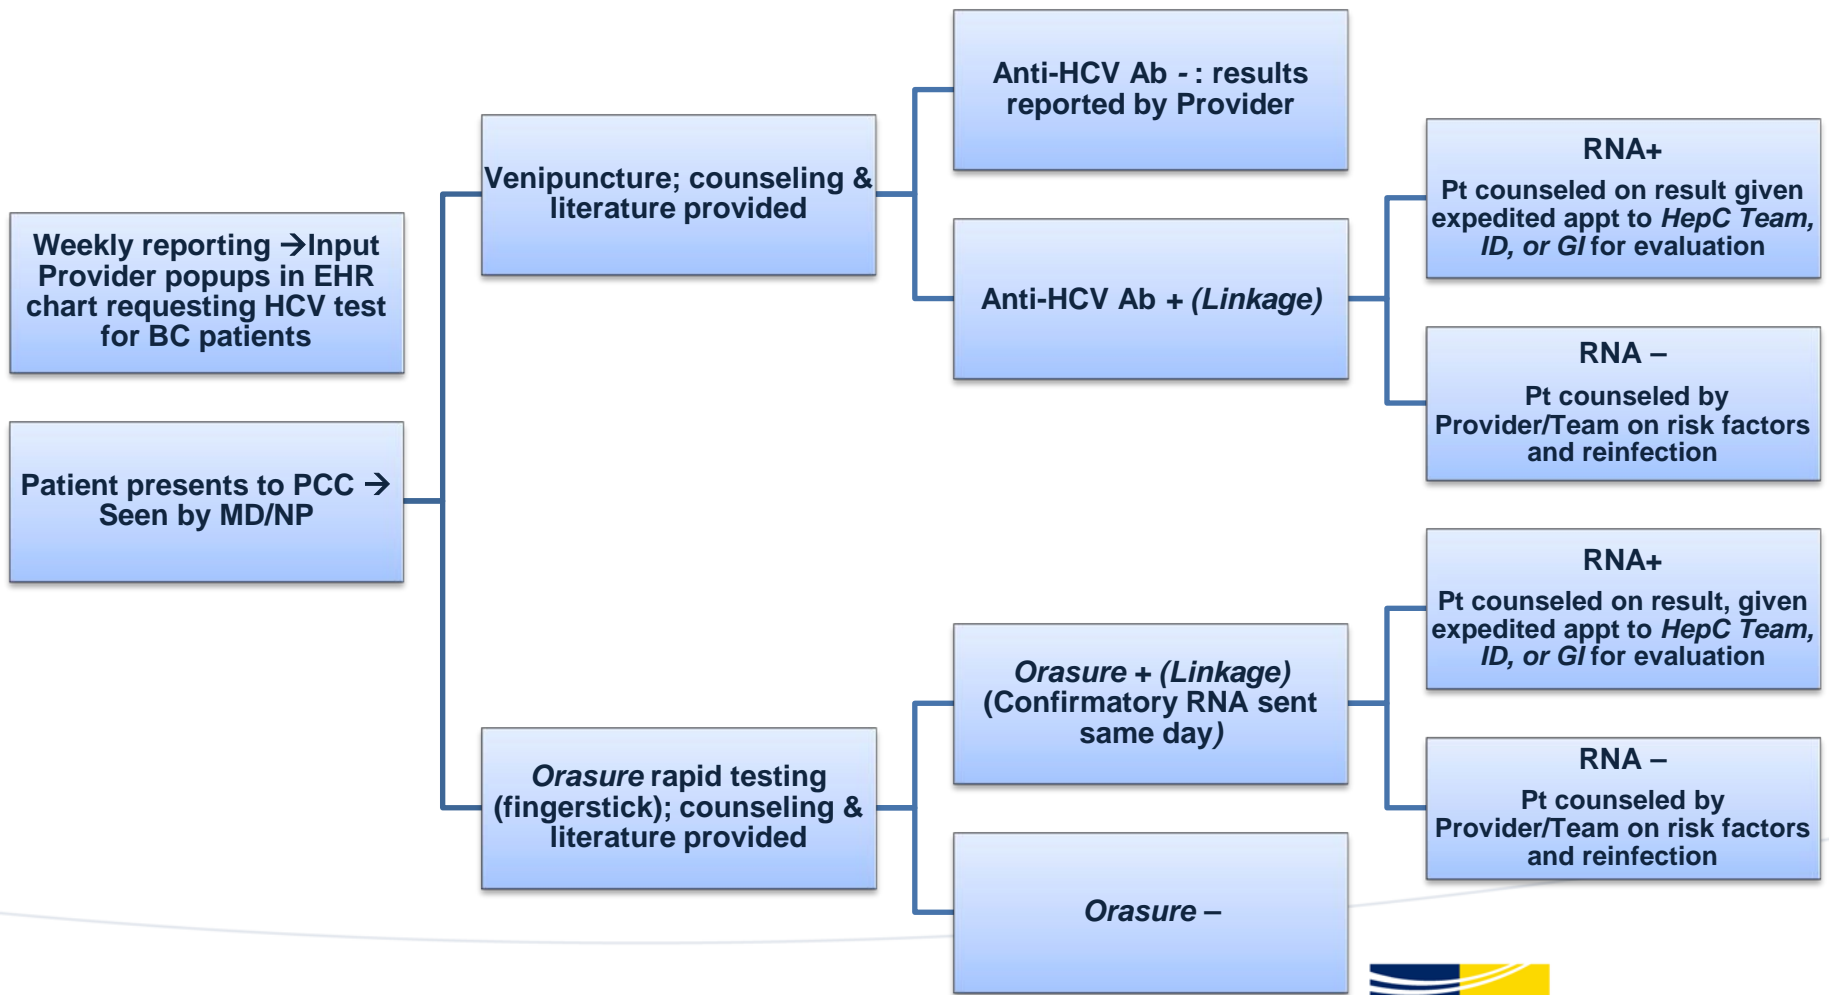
Weekly reporting →Input Provider popups in EHR chart requesting HCV test for BC patients

Patient presents to PCC → Seen by MD/NP

Venipuncture; counseling & literature provided

Orasure rapid testing (fingerstick); counseling & literature provided

Anti-HCV Ab - : results reported by Provider

Anti-HCV Ab + (Linkage)

Orasure + (Linkage) (Confirmatory RNA sent same day)

Orasure –

RNA+
Pt counseled on result given expedited appt to HepC Team, ID, or GI for evaluation

RNA –
Pt counseled by Provider/Team on risk factors and reinfection

RNA+
Pt counseled on result, given expedited appt to HepC Team, ID, or GI for evaluation

RNA –
Pt counseled by Provider/Team on risk factors and reinfection